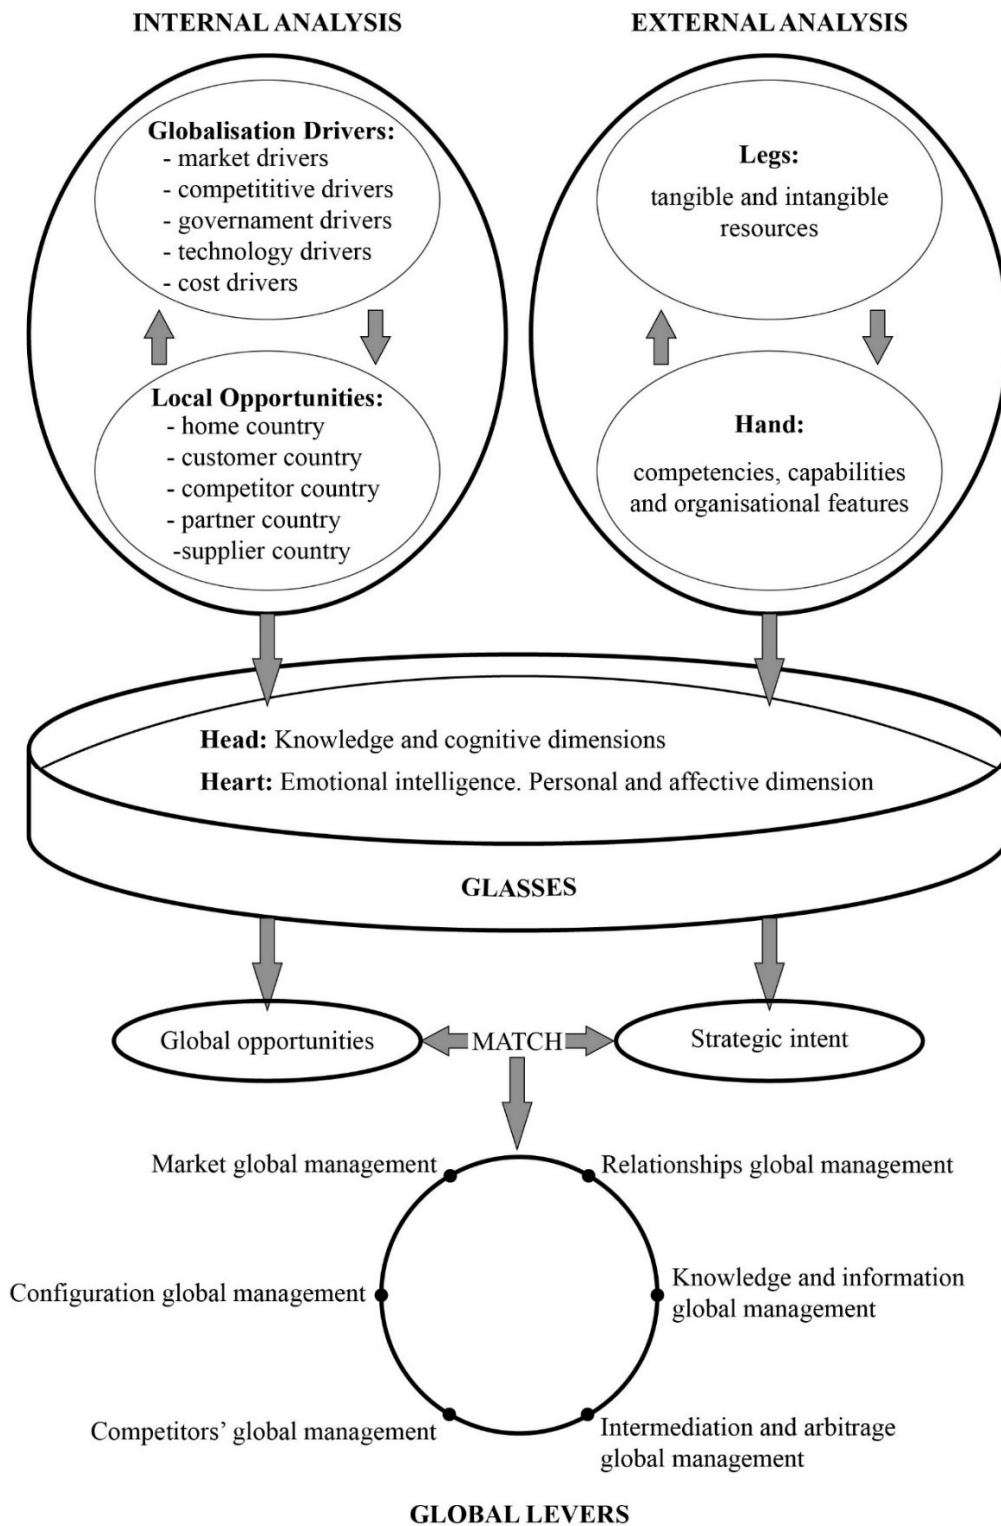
INTERNAL ANALYSIS

EXTERNAL ANALYSIS

Globalisation Drivers:
- market drivers
- competititive drivers
- governament drivers
- technology drivers
- cost drivers

Local Opportunities:
- home country
- customer country
- competitor country
- partner country
-supplier country

Legs:
tangible and intangible resources

Hand:
competencies, capabilities and organisational features

Head: Knowledge and cognitive dimensions

Heart: Emotional intelligence. Personal and affective dimension

GLASSES

Global opportunities

MATCH

Strategic intent

Market global management

Relationships global management

Configuration global management

Knowledge and information global management

Competitors' global management

Intermediation and arbitrage global management

GLOBAL LEVERS